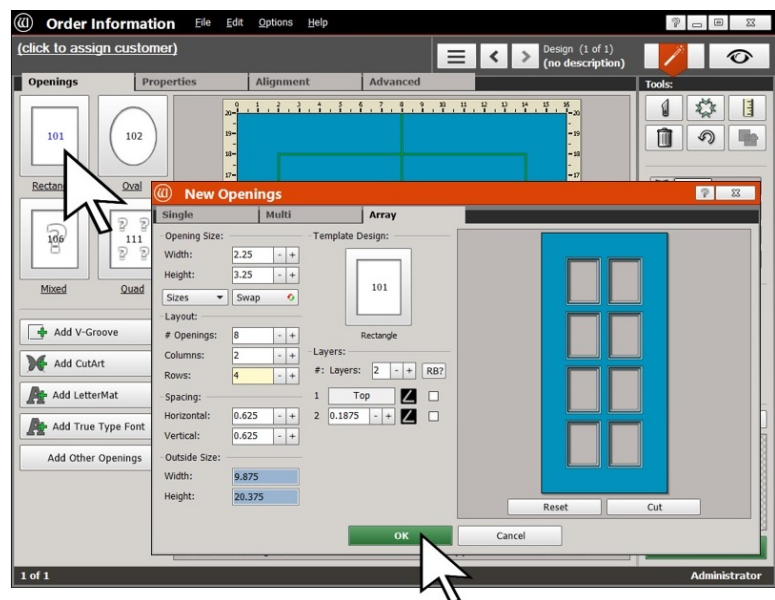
Order Information File Edit Options Help

(click to assign customer)

Design (1 of 1)
(no description)

Openings Properties Alignment Advanced

Tools:

101 Rectan

102 Oval

106 Mixed

111 Quad

Add V-Groove
Add CutArt
Add LetterMat
Add True Type Font
Add Other Openings

New Openings

Single Multi Array

Opening Size:
Width: 2.25
Height: 3.25
Sizes Swap

Layout:
# Openings: 8
Columns: 2
Rows: 4

Spacing:
Horizontal: 0.625
Vertical: 0.625

Outside Size:
Width: 9.875
Height: 20.375

Template Design:
101
Rectangle

Layers:
#: Layers: 2 RB?
1 Top
2 0.1875

Reset Cut

OK Cancel

1 of 1 Administrator